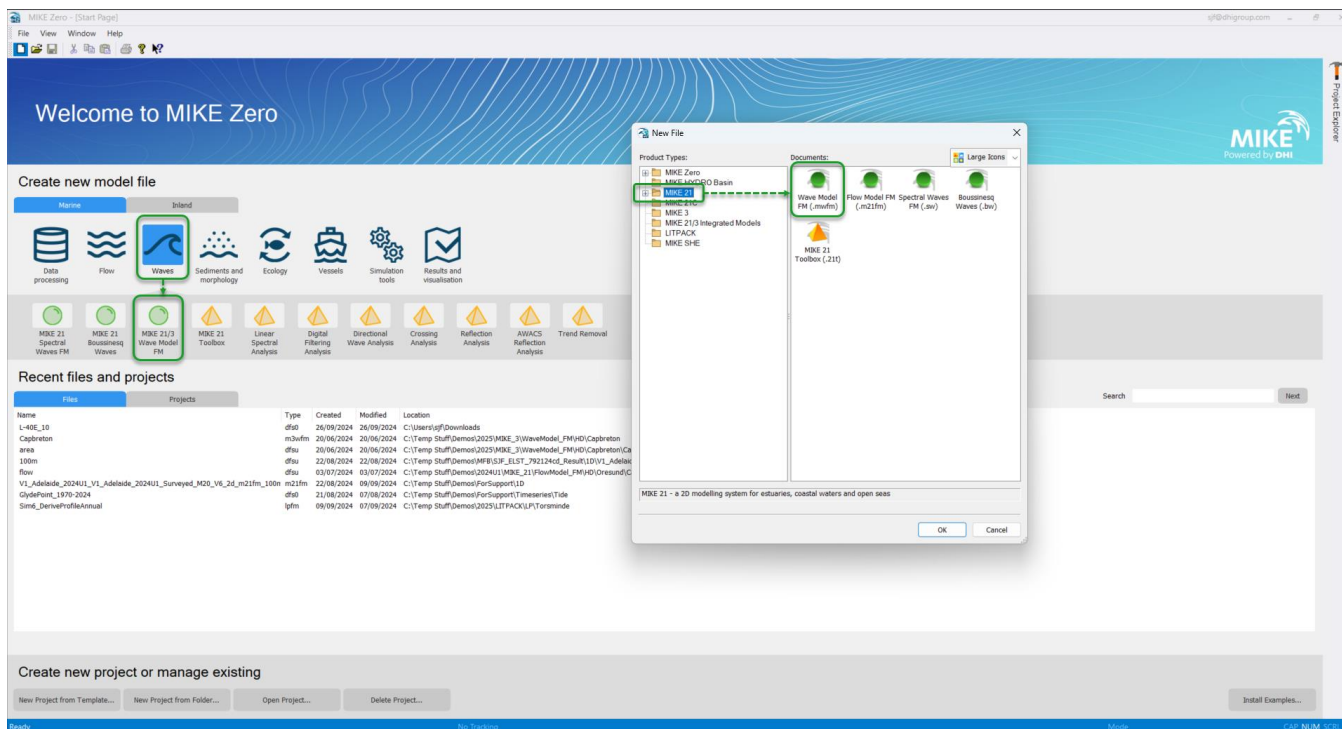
MIKE Zero - [Start Page]
sjf@dhigroup.com
File View Window Help

Welcome to MIKE Zero

MIKE
Powered by DHI

Project Explorer

Create new model file

Marine | Inland

Data processing | Flow | Waves | Sediments and morphology | Ecology | Vessels | Simulation tools | Results and visualisation

MIKE 21 Spectral Waves FM | MIKE 21 Boussinesq Waves | MIKE 21/3 Wave Model FM | MIKE 21 Toolbox | Linear Spectral Analysis | Digital Filtering Analysis | Directional Wave Analysis | Crossing Analysis | Reflection Analysis | AWACS Reflection Analysis | Trend Removal

Recent files and projects

Files | Projects

Search | Next

| Name | Type | Created | Modified | Location |
|---|---|---|---|---|
| L-40E_10 | dfs0 | 26/09/2024 | 26/09/2024 | C:\Users\sjf\Downloads |
| Capbreton | m3wfm | 20/06/2024 | 20/06/2024 | C:\Temp Stuff\Demos\2025\MIKE_3\WaveModel_FM\HD\Capbreton |
| area | dfsu | 20/06/2024 | 20/06/2024 | C:\Temp Stuff\Demos\2025\MIKE_3\WaveModel_FM\HD\Capbreton\Ca |
| 100m | dfsu | 22/08/2024 | 22/08/2024 | C:\Temp Stuff\Demos\MFB\SJF_ELST_792124cd_Result\1D\V1_Adelaid |
| flow | dfsu | 03/07/2024 | 03/07/2024 | C:\Temp Stuff\Demos\2024U1\MIKE_21\FlowModel_FM\HD\Oresund\C |
| V1_Adelaide_2024U1_V1_Adelaide_2024U1_Surveyed_M20_V6_2d_m21fm_100m | m21fm | 22/08/2024 | 09/09/2024 | C:\Temp Stuff\Demos\ForSupport\1D |
| GlydePoint_1970-2024 | dfs0 | 21/08/2024 | 07/08/2024 | C:\Temp Stuff\Demos\ForSupport\Timeseries\Tide |
| Sim6_DeriveProfileAnnual | lpfm | 09/09/2024 | 07/09/2024 | C:\Temp Stuff\Demos\2025\LITPACK\LP\Torsminde |

New File
Product Types:
MIKE Zero
MIKE HYDRO Basin
MIKE 21
MIKE 21C
MIKE 3
MIKE 21/3 Integrated Models
LITPACK
MIKE SHE
Documents:
Large Icons
Wave Model FM (.mwfm) | Flow Model FM (.m21fm) | Spectral Waves FM (.sw) | Boussinesq Waves (.bw) | MIKE 21 Toolbox (.21t)
MIKE 21 - a 2D modelling system for estuaries, coastal waters and open seas
OK | Cancel

Create new project or manage existing

New Project from Template... | New Project from Folder... | Open Project... | Delete Project... | Install Examples...

Ready | No Tracking | Mode | CAP NUM SCRL